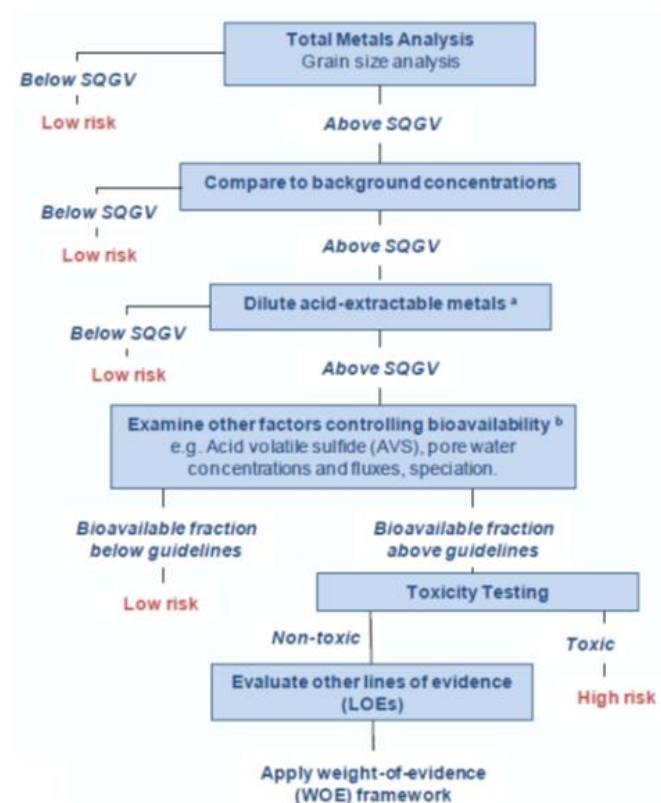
Total Metals Analysis
Grain size analysis

Below SQGV

Low risk

Above SQGV

Compare to background concentrations

Below SQGV

Low risk

Above SQGV

Dilute acid-extractable metals $^{a}$

Below SQGV

Low risk

Above SQGV

Examine other factors controlling bioavailability $^{b}$
e.g. Acid volatile sulfide (AVS), pore water concentrations and fluxes, speciation.

Bioavailable fraction below guidelines

Low risk

Bioavailable fraction above guidelines

Toxicity Testing

Non-toxic

Toxic

High risk

Evaluate other lines of evidence (LOEs)

Apply weight-of-evidence (WOE) framework